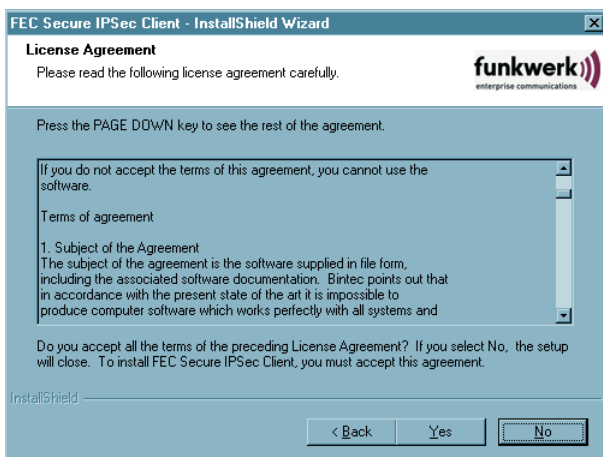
FEC Secure IPSec Client - InstallShield Wizard

License Agreement

Please read the following license agreement carefully.

funkwerk

enterprise communications

Press the PAGE DOWN key to see the rest of the agreement.

If you do not accept the terms of this agreement, you cannot use the software.

Terms of agreement

1. Subject of the Agreement
The subject of the agreement is the software supplied in file form, including the associated software documentation. Bintec points out that in accordance with the present state of the art it is impossible to produce computer software which works perfectly with all systems and

Do you accept all the terms of the preceding License Agreement? If you select No, the setup will close. To install FEC Secure IPSec Client, you must accept this agreement.

InstallShield

< Back

Yes

No